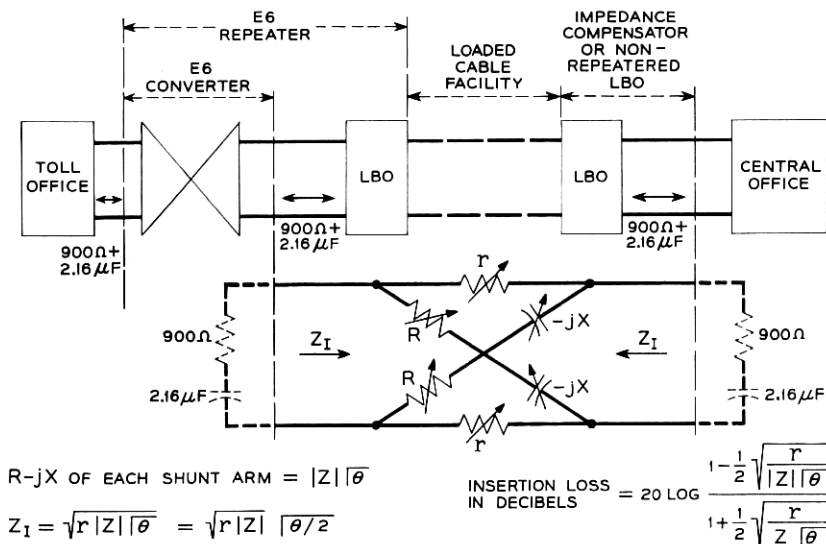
E6 REPEATER

E6 CONVERTER

LOADED CABLE FACILITY

IMPEDANCE COMPENSATOR OR NON-REPEATERED LBO

TOLL OFFICE

LBO

LBO

CENTRAL OFFICE

$900\Omega +$ $2.16\mu F$

$900\Omega +$ $2.16\mu F$

$900\Omega +$ $2.16\mu F$

r

R

$-jX$

$900\Omega$

$Z_I$

$Z_I$

$900\Omega$

R

$-jX$

$2.16\mu F$

$2.16\mu F$

r

R-jX OF EACH SHUNT ARM $= |Z| \underline{/\theta}$

$Z_I = \sqrt{r|Z|\underline{/\theta}} = \sqrt{r|Z|} \underline{/\theta/2}$

INSERTION LOSS IN DECIBELS $= 20 \text{ LOG} \frac{1-\frac{1}{2}\sqrt{\frac{r}{|Z|\underline{/\theta}}}}{1+\frac{1}{2}\sqrt{\frac{r}{Z\underline{/\theta}}}}$